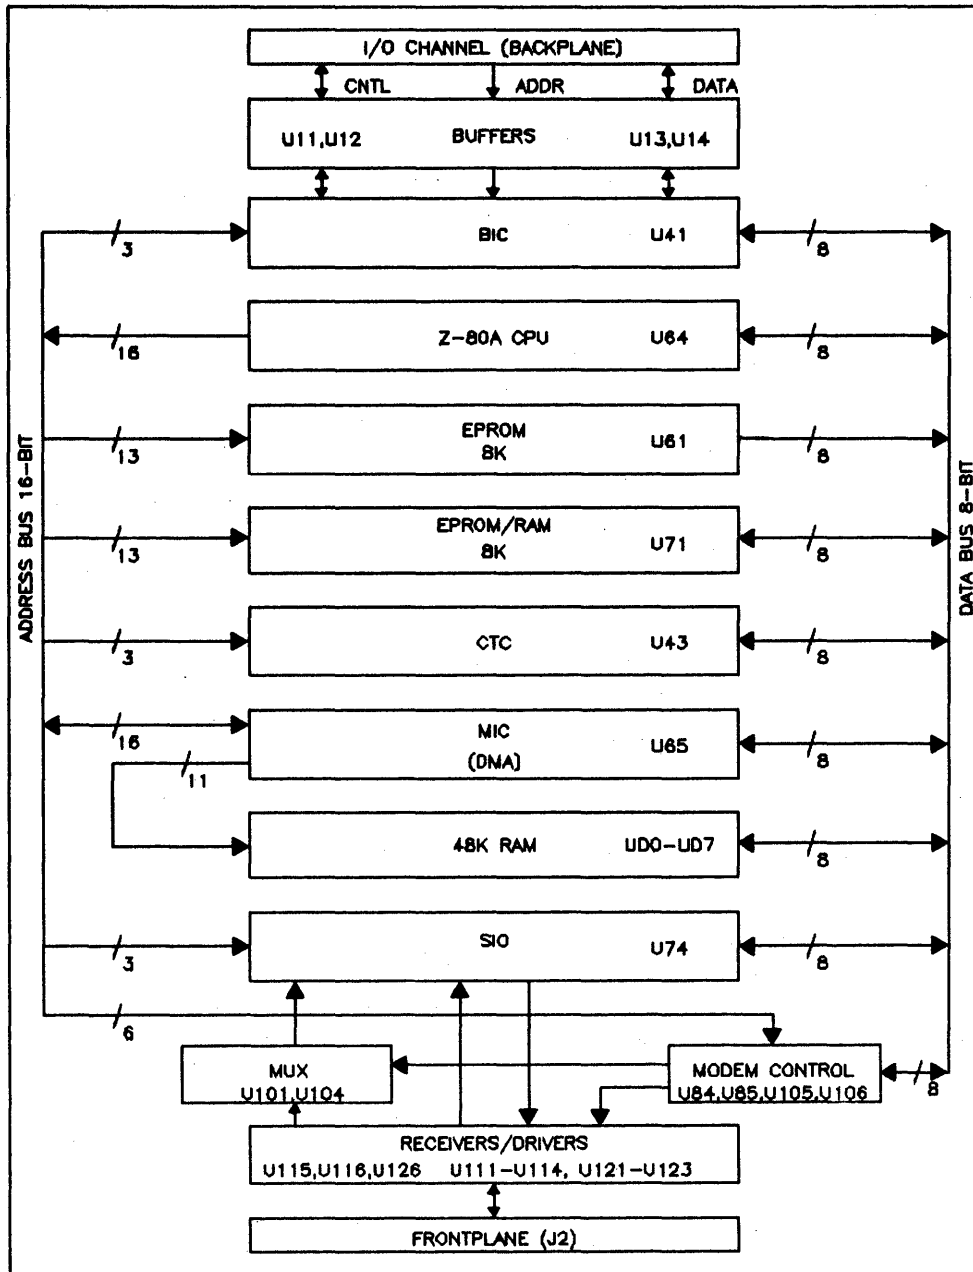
I/O CHANNEL (BACKPLANE)

CNTL

ADDR

DATA

U11,U12

BUFFERS

U13,U14

ADDRESS BUS 16-BIT

3

BIC

U41

8

16

Z-80A CPU

U64

8

13

EPROM 8K

U61

8

13

EPROM/RAM 8K

U71

8

3

CTC

U43

8

16

MIC (DMA)

U65

8

11

48K RAM

UD0-UD7

8

3

SIO

U74

8

DATA BUS 8-BIT

6

MUX U101,U104

MODEM CONTROL U84,U85,U105,U106

8

RECEIVERS/DRIVERS U115,U116,U126 U111-U114, U121-U123

FRONTPLANE (J2)